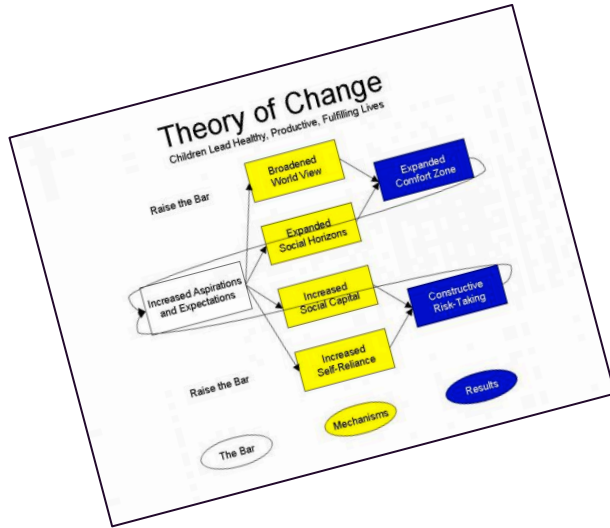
Theory of Change

Children Lead Healthy, Productive, Fulfilling Lives

Raise the Bar

Broadened World View

Expanded Comfort Zone

Expanded Social Horizons

Increased Aspirations and Expectations

Increased Social Capital

Constructive Risk-Taking

Increased Self-Reliance

Raise the Bar

Results

Mechanisms

The Bar